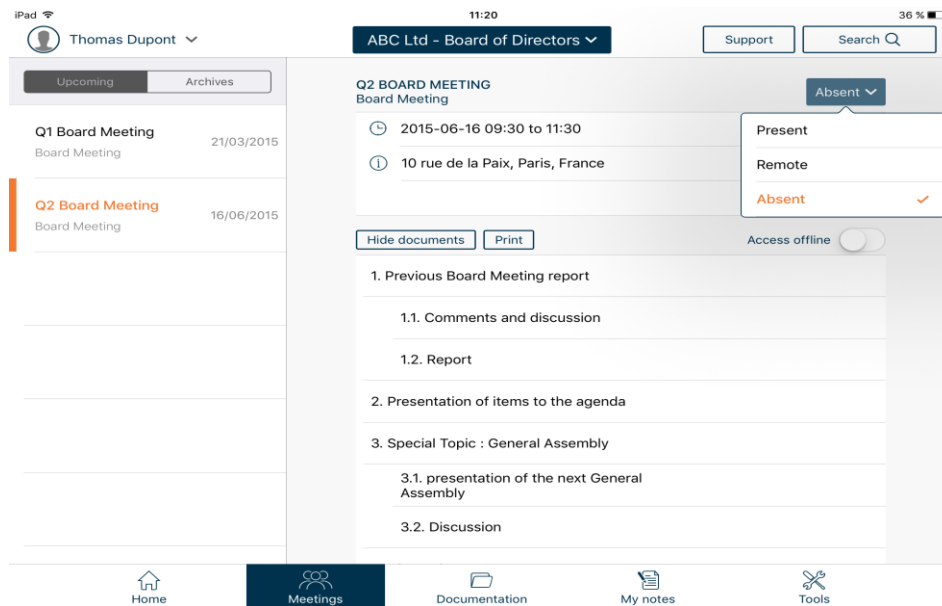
iPad
11:20
36 %

Thomas Dupont
ABC Ltd - Board of Directors
Support
Search

Upcoming
Archives

Q1 Board Meeting
Board Meeting
21/03/2015

Q2 Board Meeting
Board Meeting
16/06/2015

Q2 BOARD MEETING
Board Meeting
Absent

2015-06-16 09:30 to 11:30

10 rue de la Paix, Paris, France

Present
Remote
Absent

Hide documents
Print
Access offline

1. Previous Board Meeting report

1.1. Comments and discussion

1.2. Report

2. Presentation of items to the agenda

3. Special Topic : General Assembly

3.1. presentation of the next General Assembly

3.2. Discussion

Home
Meetings
Documentation
My notes
Tools